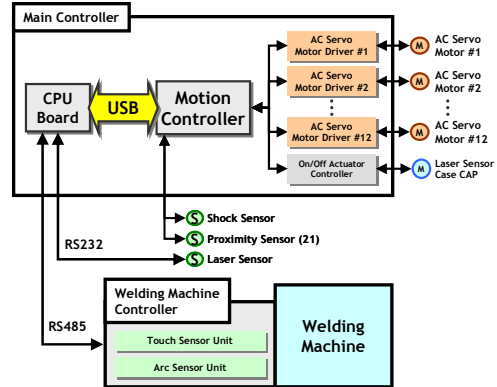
Main Controller

CPU Board

USB

Motion Controller

AC Servo Motor Driver #1

AC Servo Motor Driver #2

⋮

AC Servo Motor Driver #12

On/Off Actuator Controller

M

AC Servo Motor #1

M

AC Servo Motor #2

⋮

M

AC Servo Motor #12

M

Laser Sensor Case CAP

S

Shock Sensor

S

Proximity Sensor (21)

RS232

S

Laser Sensor

Welding Machine Controller

RS485

Touch Sensor Unit

Arc Sensor Unit

Welding Machine